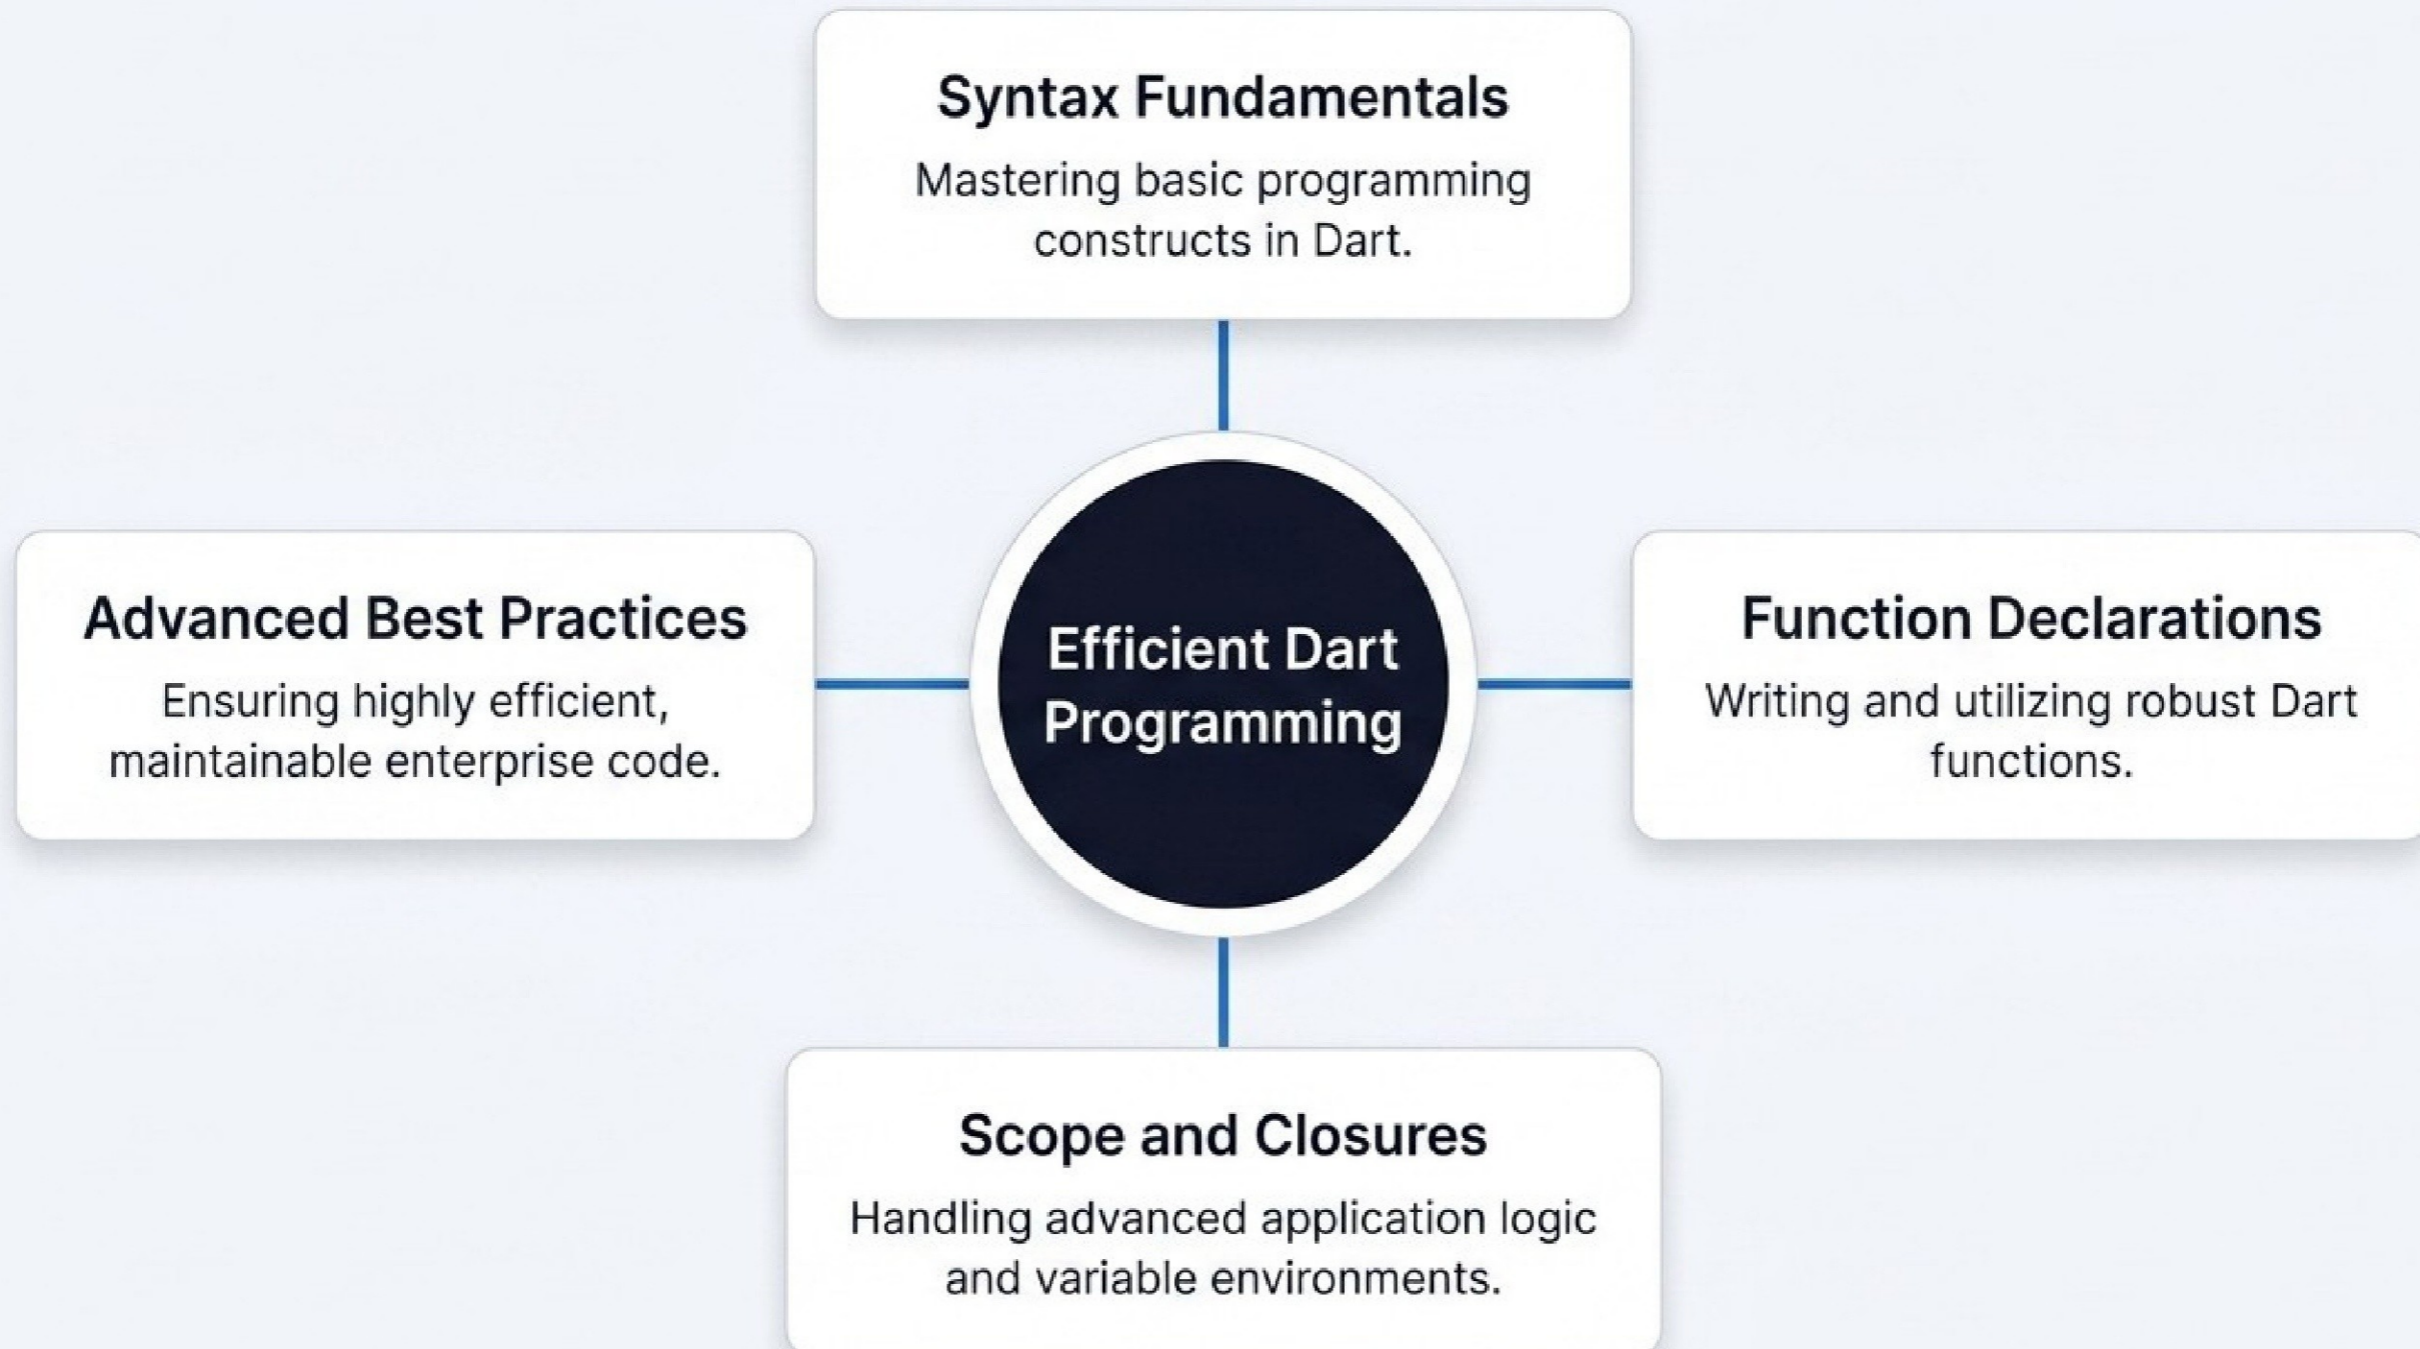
Syntax Fundamentals
Mastering basic programming constructs in Dart.

Advanced Best Practices
Ensuring highly efficient, maintainable enterprise code.

Efficient Dart Programming

Function Declarations
Writing and utilizing robust Dart functions.

Scope and Closures
Handling advanced application logic and variable environments.